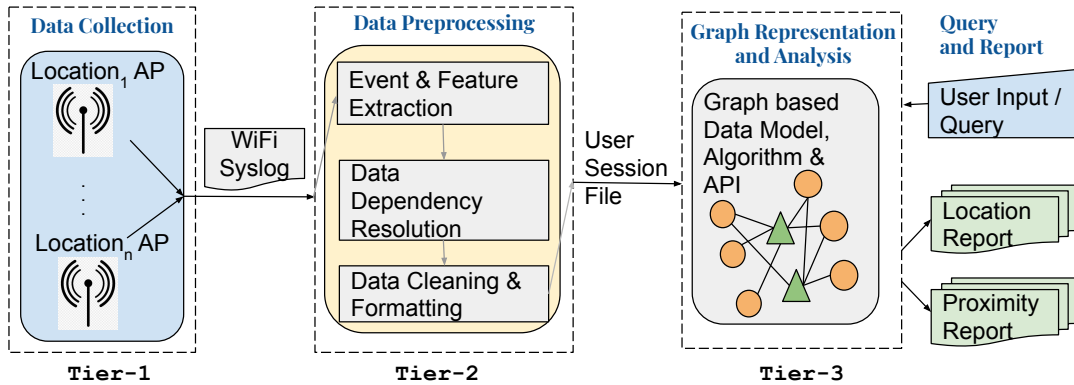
Data Collection

Location$_1$ AP

. . .

Location$_n$ AP

WiFi Syslog

Data Preprocessing

Event & Feature Extraction

Data Dependency Resolution

Data Cleaning & Formatting

User Session File

Graph Representation and Analysis

Graph based Data Model, Algorithm & API

Query and Report

User Input / Query

Location Report

Proximity Report

Tier-1

Tier-2

Tier-3